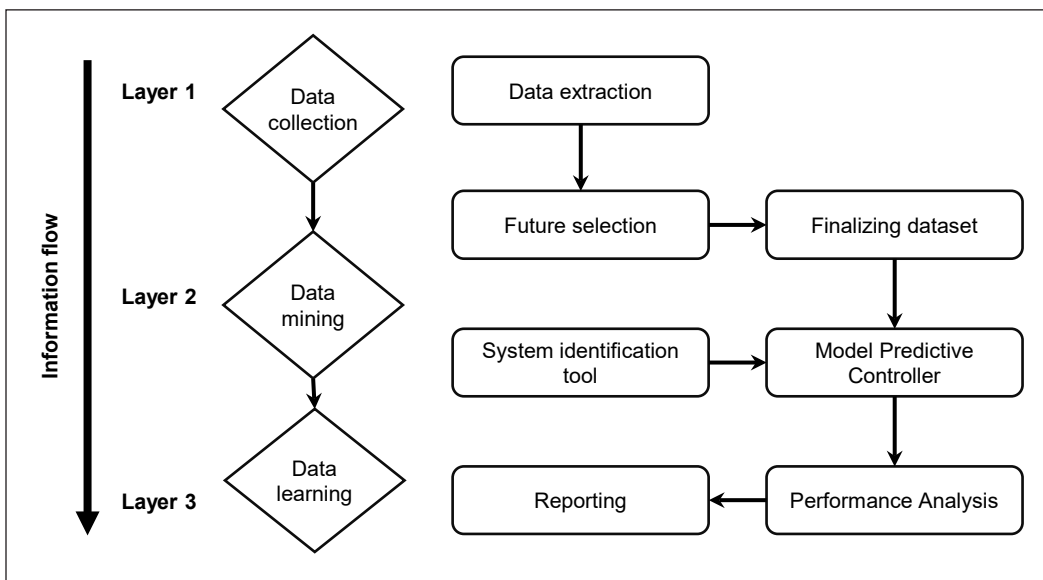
Information flow

Layer 1

Data collection

Data extraction

Future selection

Finalizing dataset

Layer 2

Data mining

System identification tool

Model Predictive Controller

Layer 3

Data learning

Reporting

Performance Analysis